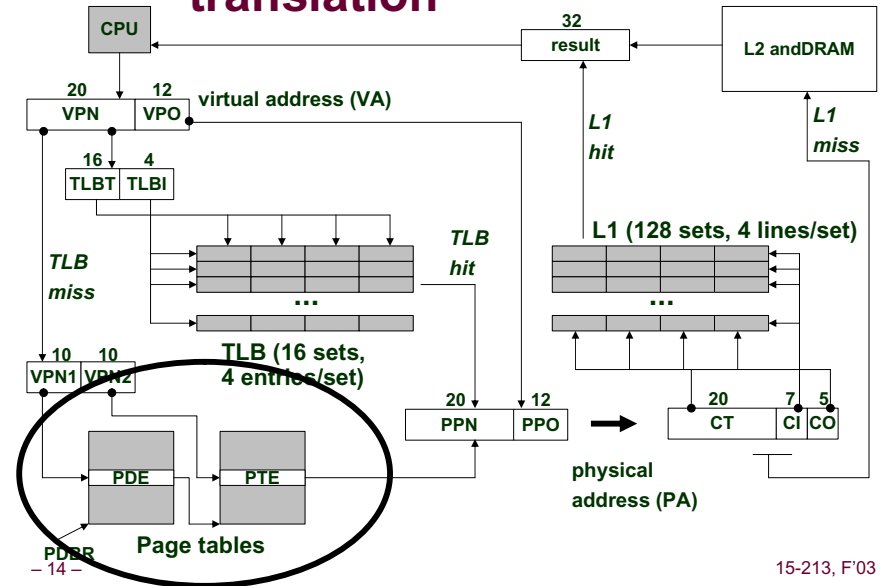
translation

CPU

32
result

L2 andDRAM

20 VPN 12 VPO virtual address (VA)

L1 hit

L1 miss

16 TLBT 4 TLBI

TLB miss

TLB hit

L1 (128 sets, 4 lines/set)

...

...

TLB (16 sets, 4 entries/set)

10 VPN1 10 VPN2

20 PPN 12 PPO

20 CT 7 CI 5 CO

PDE

PTE

physical address (PA)

PDBR

Page tables

– 14 –

15-213, F'03